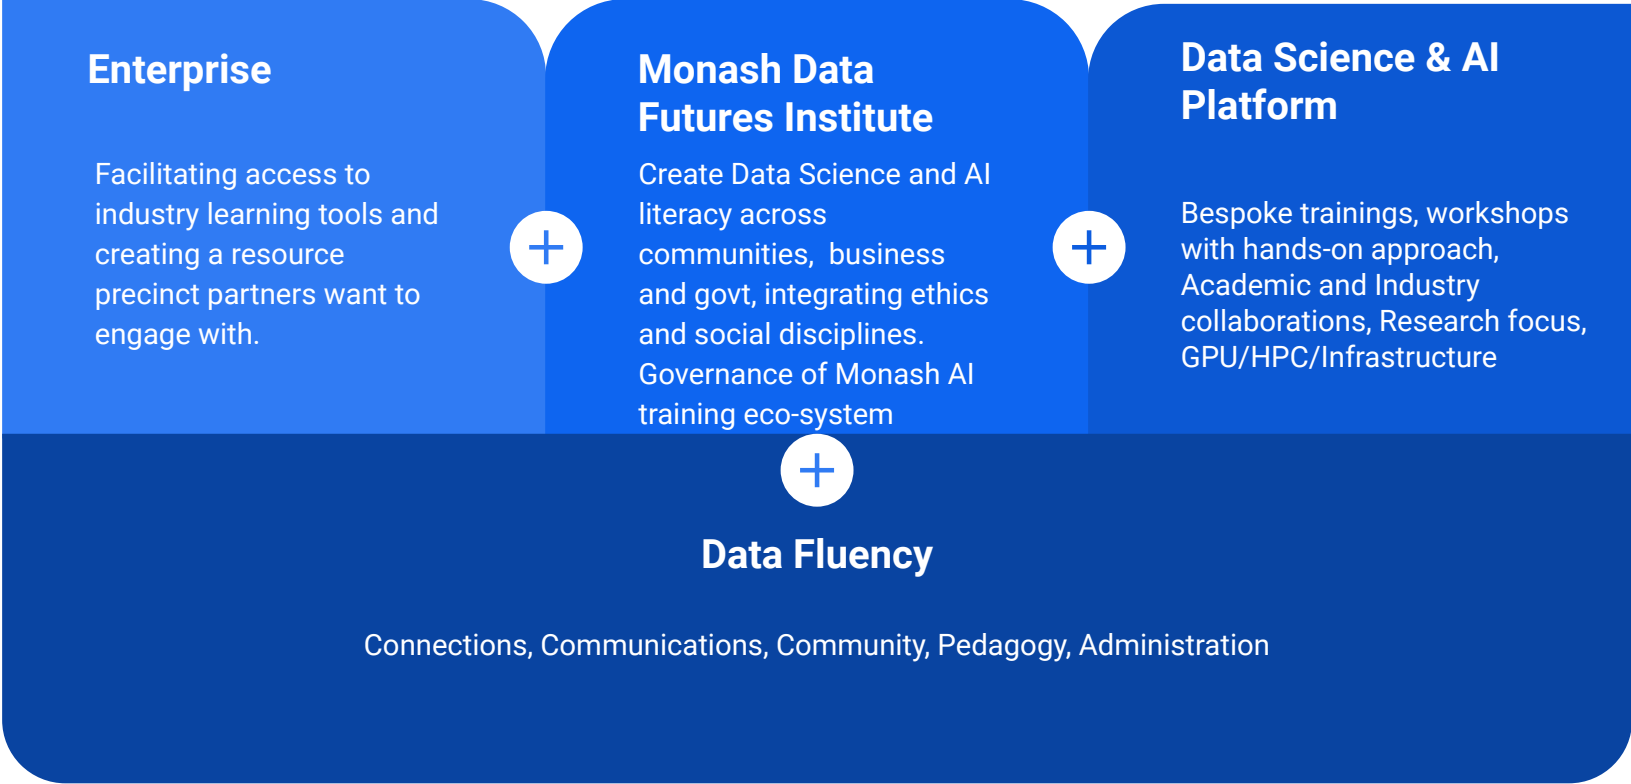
Enterprise

Facilitating access to industry learning tools and creating a resource precinct partners want to engage with.

Monash Data Futures Institute

Create Data Science and AI literacy across communities, business and govt, integrating ethics and social disciplines. Governance of Monash AI training eco-system

Data Science & AI Platform

Bespoke trainings, workshops with hands-on approach, Academic and Industry collaborations, Research focus, GPU/HPC/Infrastructure

Data Fluency

Connections, Communications, Community, Pedagogy, Administration